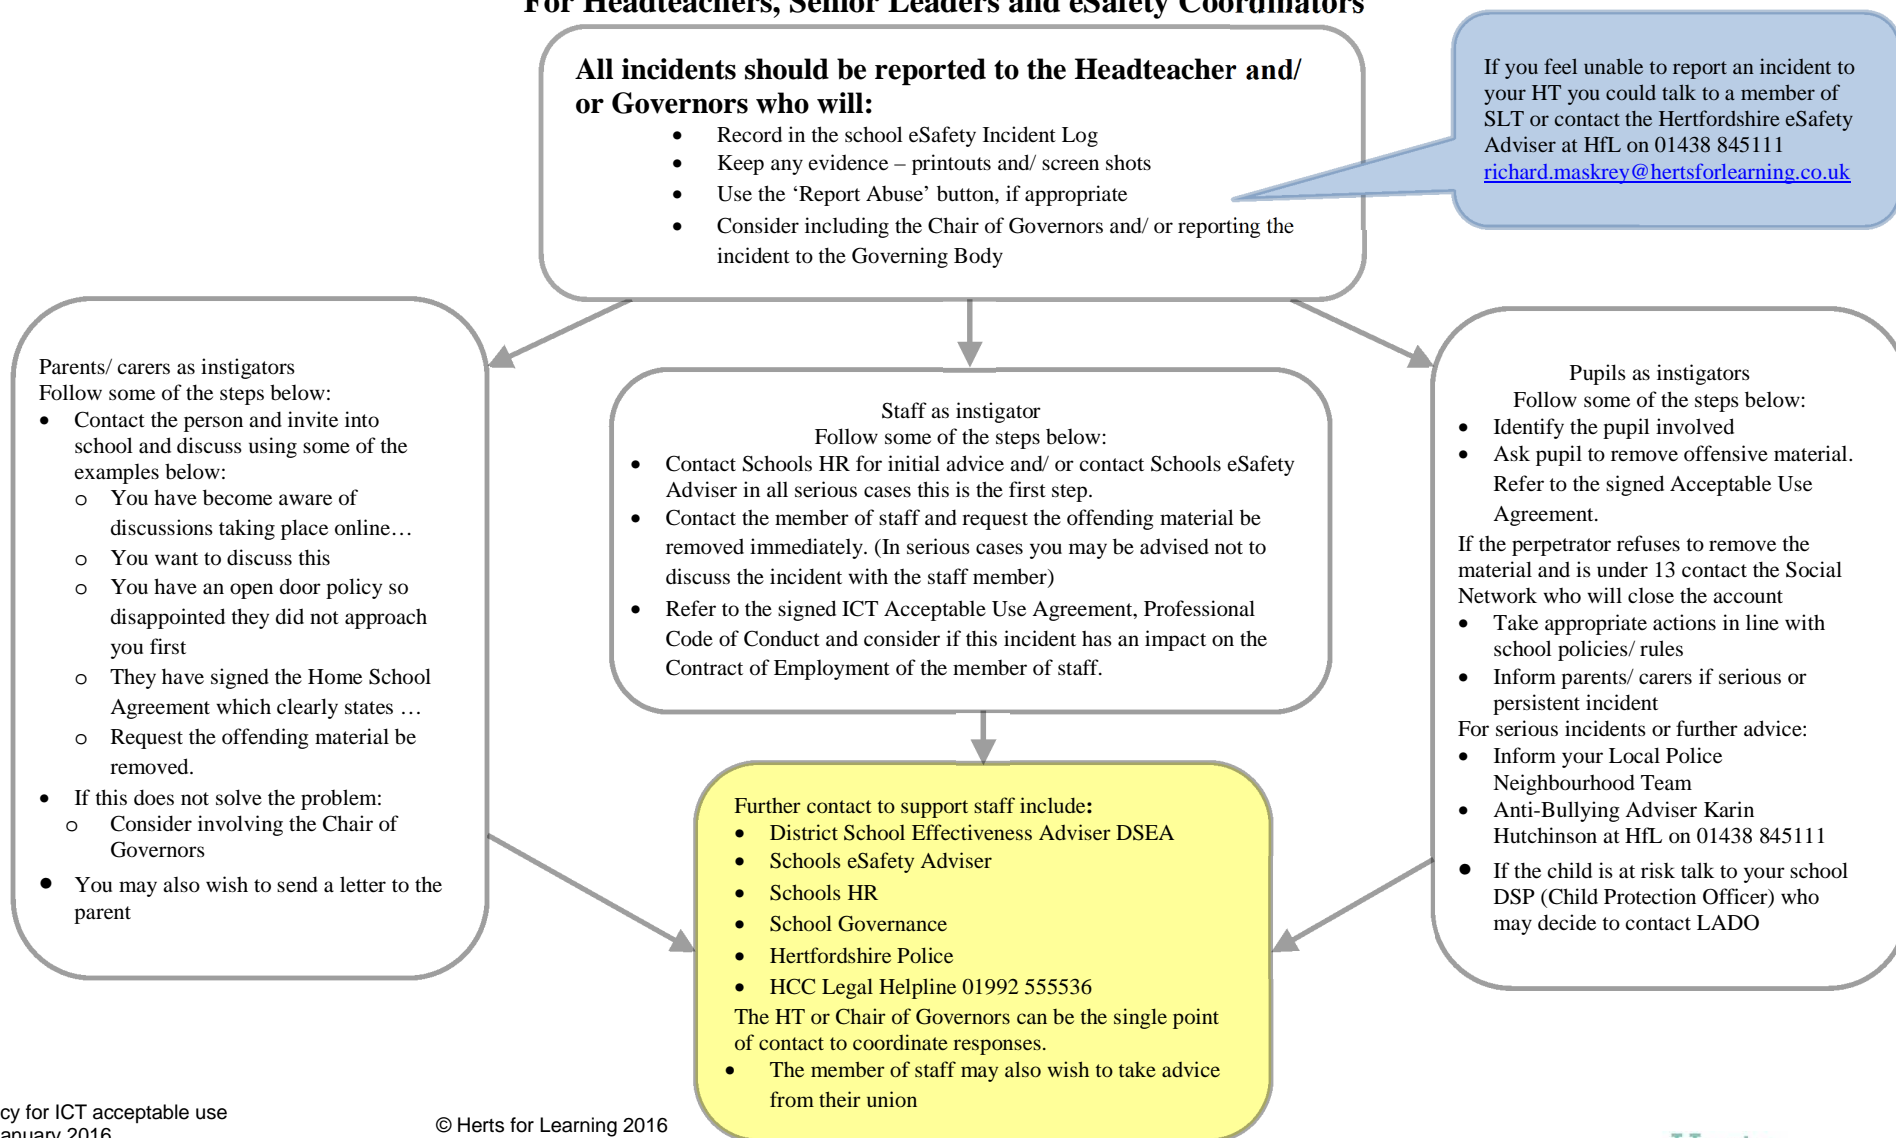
For Headteachers, Senior Leaders and eSafety Coordinators

All incidents should be reported to the Headteacher and/ or Governors who will:
- Record in the school eSafety Incident Log
- Keep any evidence – printouts and/ screen shots
- Use the 'Report Abuse' button, if appropriate
- Consider including the Chair of Governors and/ or reporting the incident to the Governing Body

If you feel unable to report an incident to your HT you could talk to a member of SLT or contact the Hertfordshire eSafety Adviser at HfL on 01438 845111 richard.maskrey@hertsforlearning.co.uk

Parents/ carers as instigators
Follow some of the steps below:
- Contact the person and invite into school and discuss using some of the examples below:
  - You have become aware of discussions taking place online…
  - You want to discuss this
  - You have an open door policy so disappointed they did not approach you first
  - They have signed the Home School Agreement which clearly states …
  - Request the offending material be removed.
- If this does not solve the problem:
  - Consider involving the Chair of Governors
- You may also wish to send a letter to the parent

Staff as instigator
Follow some of the steps below:
- Contact Schools HR for initial advice and/ or contact Schools eSafety Adviser in all serious cases this is the first step.
- Contact the member of staff and request the offending material be removed immediately. (In serious cases you may be advised not to discuss the incident with the staff member)
- Refer to the signed ICT Acceptable Use Agreement, Professional Code of Conduct and consider if this incident has an impact on the Contract of Employment of the member of staff.

Pupils as instigators
Follow some of the steps below:
- Identify the pupil involved
- Ask pupil to remove offensive material. Refer to the signed Acceptable Use Agreement.

If the perpetrator refuses to remove the material and is under 13 contact the Social Network who will close the account
- Take appropriate actions in line with school policies/ rules
- Inform parents/ carers if serious or persistent incident

For serious incidents or further advice:
- Inform your Local Police Neighbourhood Team
- Anti-Bullying Adviser Karin Hutchinson at HfL on 01438 845111
- If the child is at risk talk to your school DSP (Child Protection Officer) who may decide to contact LADO

Further contact to support staff include:
- District School Effectiveness Adviser DSEA
- Schools eSafety Adviser
- Schools HR
- School Governance
- Hertfordshire Police
- HCC Legal Helpline 01992 555536

The HT or Chair of Governors can be the single point of contact to coordinate responses.
- The member of staff may also wish to take advice from their union

cy for ICT acceptable use
anuary 2016

© Herts for Learning 2016